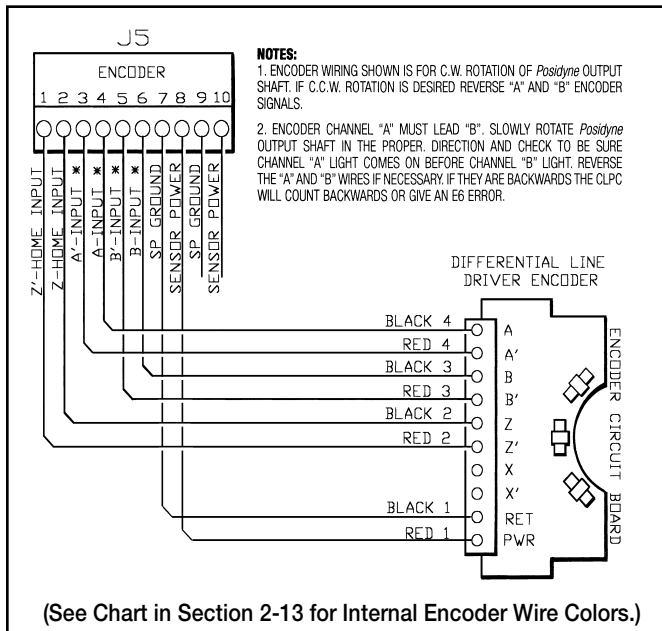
J5

ENCODER

1 2 3 4 5 6 7 8 9 10

Z'-HOME INPUT
Z-HOME INPUT
A'-INPUT *
A-INPUT *
B'-INPUT *
B-INPUT *
SP GROUND
SENSOR POWER
SP GROUND
SENSOR POWER

NOTES:
1. ENCODER WIRING SHOWN IS FOR C.W. ROTATION OF Posidyne OUTPUT SHAFT. IF C.C.W. ROTATION IS DESIRED REVERSE "A" AND "B" ENCODER SIGNALS.

2. ENCODER CHANNEL "A" MUST LEAD "B". SLOWLY ROTATE Posidyne OUTPUT SHAFT IN THE PROPER. DIRECTION AND CHECK TO BE SURE CHANNEL "A" LIGHT COMES ON BEFORE CHANNEL "B" LIGHT. REVERSE THE "A" AND "B" WIRES IF NECESSARY. IF THEY ARE BACKWARDS THE CLPC WILL COUNT BACKWARDS OR GIVE AN E6 ERROR.

DIFFERENTIAL LINE DRIVER ENCODER

BLACK 4
RED 4
BLACK 3
RED 3
BLACK 2
RED 2
BLACK 1
RED 1

A
A'
B
B'
Z
Z'
X
X'
RET
PWR

ENCODER CIRCUIT BOARD

(See Chart in Section 2-13 for Internal Encoder Wire Colors.)